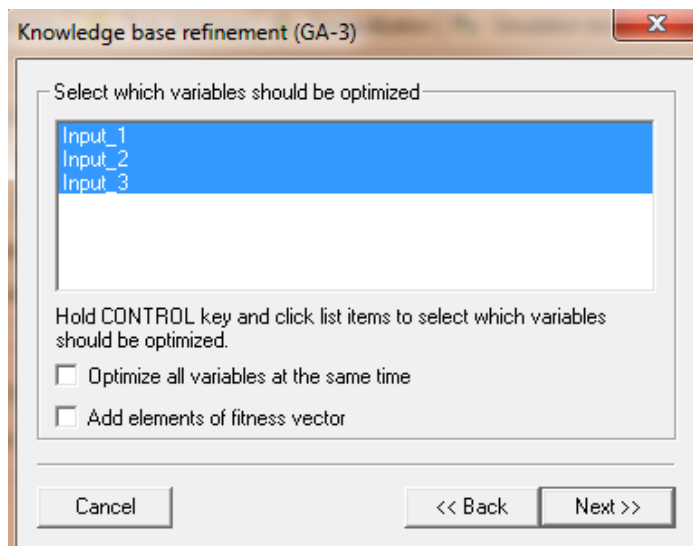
Knowledge base refinement (GA-3)

Select which variables should be optimized

Input_1
Input_2
Input_3

Hold CONTROL key and click list items to select which variables should be optimized.

Optimize all variables at the same time

Add elements of fitness vector

Cancel

<< Back

Next >>